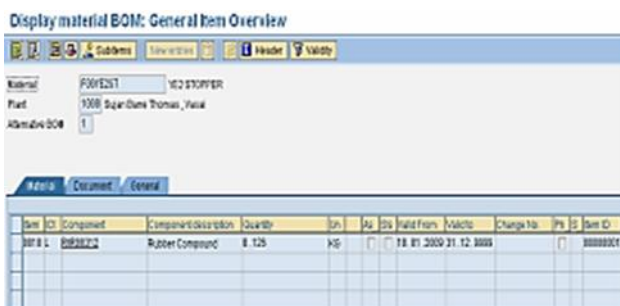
Display material BOM: General Item Overview

Subitems New entries Header Validity

Material F00YE251 YED STOPPER
Plant 1000 Sujan Barre Thomas_Vasai
Alternative BOM 1

Material Document General

| Item | ICt | Component | Component description | Quantity | Un | AI | Sls | Valid From | Valid to | Change No. | Pk | S | Item ID |
|---|---|---|---|---|---|---|---|---|---|---|---|---|---|
| 0010 | L | PHR3EP12 | Rubber Compound | 0.125 | KG | | | 19.01.2009 | 31.12.9999 | | | | 00000001 |